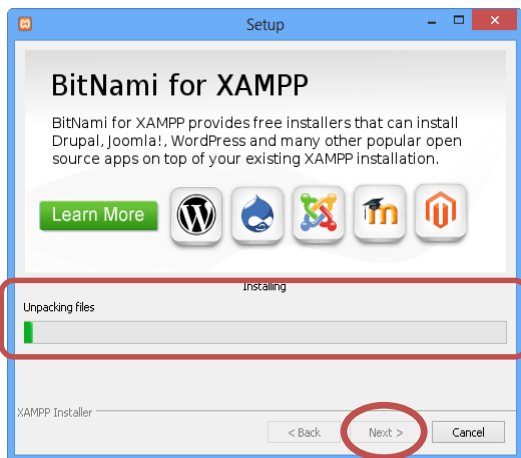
Setup

BitNami for XAMPP

BitNami for XAMPP provides free installers that can install Drupal, Joomla!, WordPress and many other popular open source apps on top of your existing XAMPP installation.

Learn More

Installing

Unpacking files

XAMPP Installer

< Back

Next >

Cancel